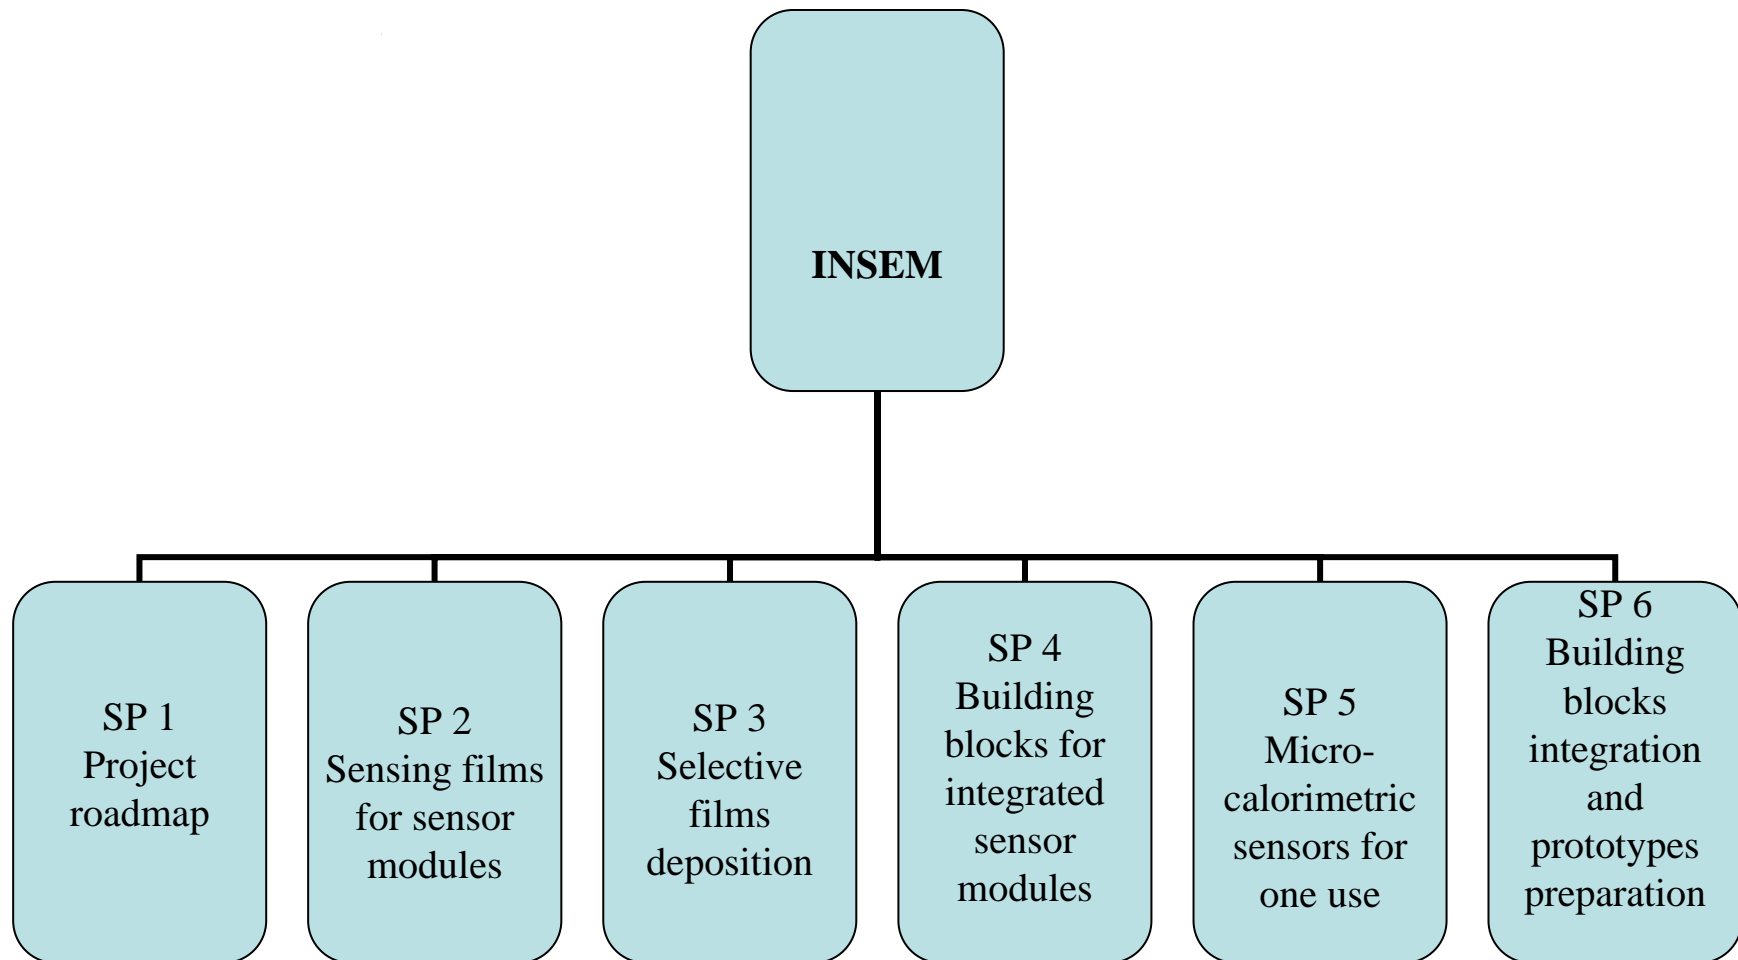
INSEM

SP 1
Project roadmap

SP 2
Sensing films for sensor modules

SP 3
Selective films deposition

SP 4
Building blocks for integrated sensor modules

SP 5
Micro-calorimetric sensors for one use

SP 6
Building blocks integration and prototypes preparation